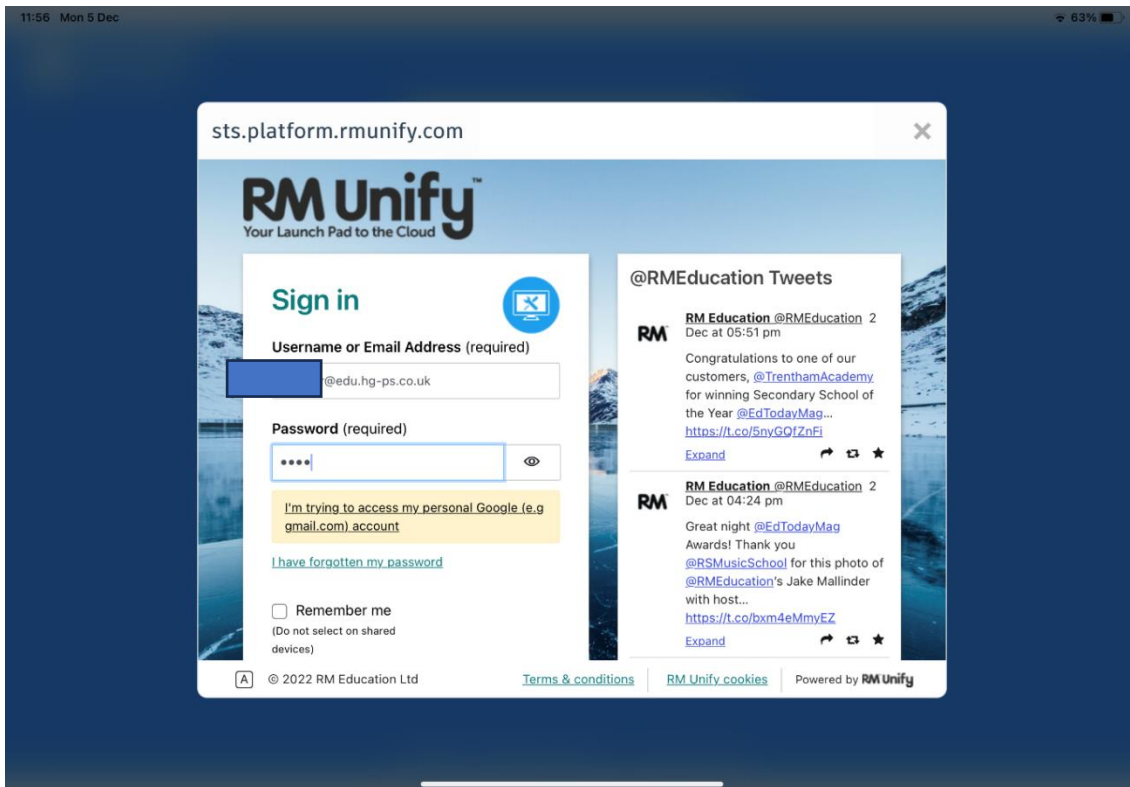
11:56 Mon 5 Dec

63%

sts.platform.rmunify.com

RM Unify™
Your Launch Pad to the Cloud

Sign in

Username or Email Address (required)

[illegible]@edu.hg-ps.co.uk

Password (required)

••••

I'm trying to access my personal Google (e.g gmail.com) account

I have forgotten my password

Remember me
(Do not select on shared devices)

@RMEducation Tweets

RM

RM Education @RMEducation 2 Dec at 05:51 pm

Congratulations to one of our customers, @TrenthamAcademy for winning Secondary School of the Year @EdTodayMag... https://t.co/5nyGQfZnFi

Expand

RM

RM Education @RMEducation 2 Dec at 04:24 pm

Great night @EdTodayMag Awards! Thank you @RSMusicSchool for this photo of @RMEducation's Jake Mallinder with host... https://t.co/bxm4eMmyEZ

Expand

A © 2022 RM Education Ltd

Terms & conditions

RM Unify cookies

Powered by RM Unify